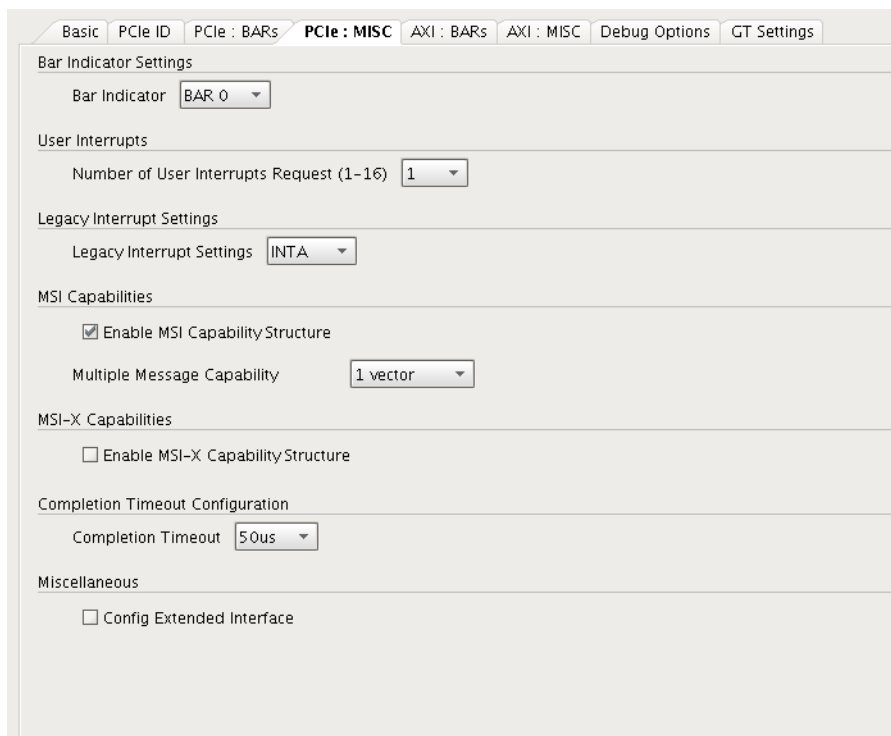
Basic | PCIe ID | PCIe : BARs | PCIe : MISC | AXI : BARs | AXI : MISC | Debug Options | GT Settings

Bar Indicator Settings

Bar Indicator BAR 0

User Interrupts

Number of User Interrupts Request (1-16) 1

Legacy Interrupt Settings

Legacy Interrupt Settings INTA

MSI Capabilities

☑ Enable MSI Capability Structure

Multiple Message Capability 1 vector

MSI-X Capabilities

☐ Enable MSI-X Capability Structure

Completion Timeout Configuration

Completion Timeout 50us

Miscellaneous

☐ Config Extended Interface